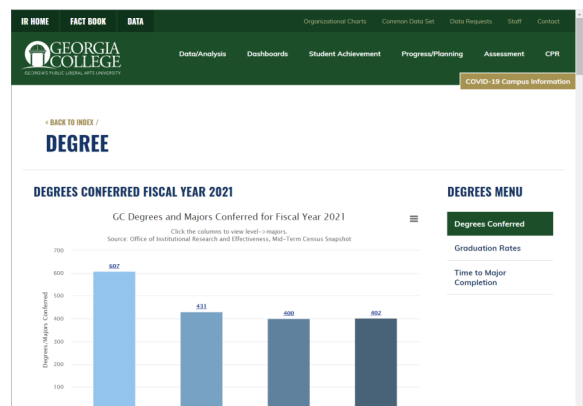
IR HOME FACT BOOK DATA

Organizational Charts Common Data Set Data Requests Staff Contact

GEORGIA COLLEGE
GEORGIA'S PUBLIC LIBERAL ARTS UNIVERSITY

Data/Analysis Dashboards Student Achievement Progress/Planning Assessment CPR

COVID-19 Campus Information

< BACK TO INDEX /

DEGREE

DEGREES CONFERRED FISCAL YEAR 2021

GC Degrees and Majors Conferred for Fiscal Year 2021

Click the columns to view level-->majors.
Source: Office of Institutional Research and Effectiveness, Mid-Term Census Snapshot

Degrees/Majors Conferred

700
600
500
400
300
200
100

607
431
400
402

DEGREES MENU

Degrees Conferred

Graduation Rates

Time to Major Completion